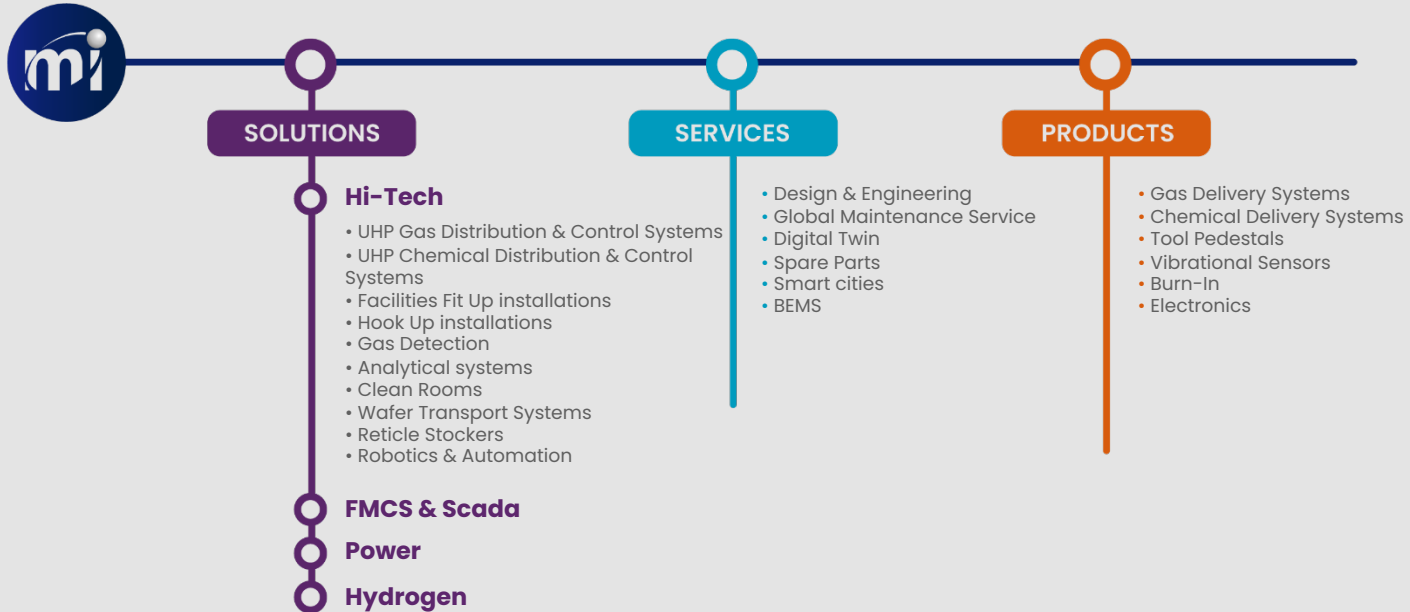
mi

SOLUTIONS

Hi-Tech

• UHP Gas Distribution & Control Systems
• UHP Chemical Distribution & Control Systems
• Facilities Fit Up installations
• Hook Up installations
• Gas Detection
• Analytical systems
• Clean Rooms
• Wafer Transport Systems
• Reticle Stockers
• Robotics & Automation

FMCS & Scada

Power

Hydrogen

SERVICES

• Design & Engineering
• Global Maintenance Service
• Digital Twin
• Spare Parts
• Smart cities
• BEMS

PRODUCTS

• Gas Delivery Systems
• Chemical Delivery Systems
• Tool Pedestals
• Vibrational Sensors
• Burn-In
• Electronics